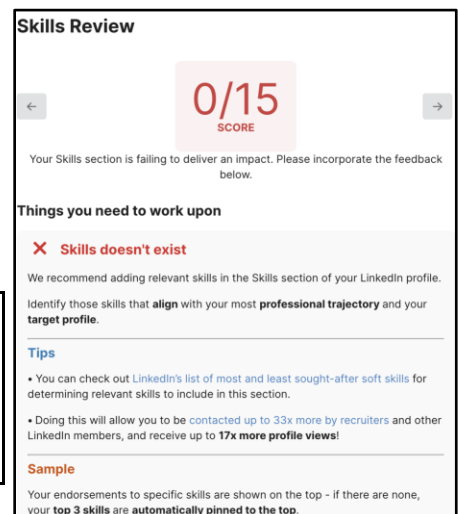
Skills Review

←

0/15
SCORE

→

Your Skills section is failing to deliver an impact. Please incorporate the feedback below.

Things you need to work upon

✕ Skills doesn't exist

We recommend adding relevant skills in the Skills section of your LinkedIn profile.

Identify those skills that align with your most professional trajectory and your target profile.

Tips

• You can check out LinkedIn's list of most and least sought-after soft skills for determining relevant skills to include in this section.

• Doing this will allow you to be contacted up to 33x more by recruiters and other LinkedIn members, and receive up to 17x more profile views!

Sample

Your endorsements to specific skills are shown on the top - if there are none, your top 3 skills are automatically pinned to the top.